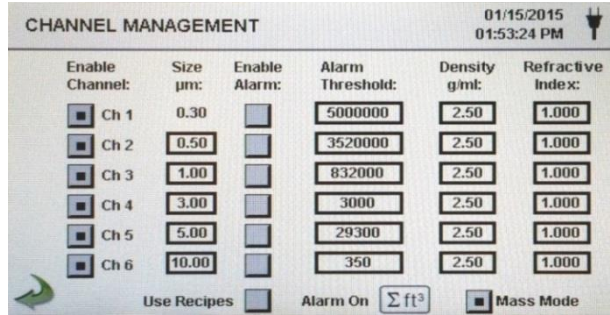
CHANNEL MANAGEMENT

01/15/2015
01:53:24 PM

| Enable Channel: | Size µm: | Enable Alarm: | Alarm Threshold: | Density g/ml: | Refractive Index: |
|---|---|---|---|---|---|
| Ch 1 | 0.30 | | 5000000 | 2.50 | 1.000 |
| Ch 2 | 0.50 | | 3520000 | 2.50 | 1.000 |
| Ch 3 | 1.00 | | 832000 | 2.50 | 1.000 |
| Ch 4 | 3.00 | | 3000 | 2.50 | 1.000 |
| Ch 5 | 5.00 | | 29300 | 2.50 | 1.000 |
| Ch 6 | 10.00 | | 350 | 2.50 | 1.000 |

Use Recipes

Alarm On $\Sigma ft^3$

Mass Mode